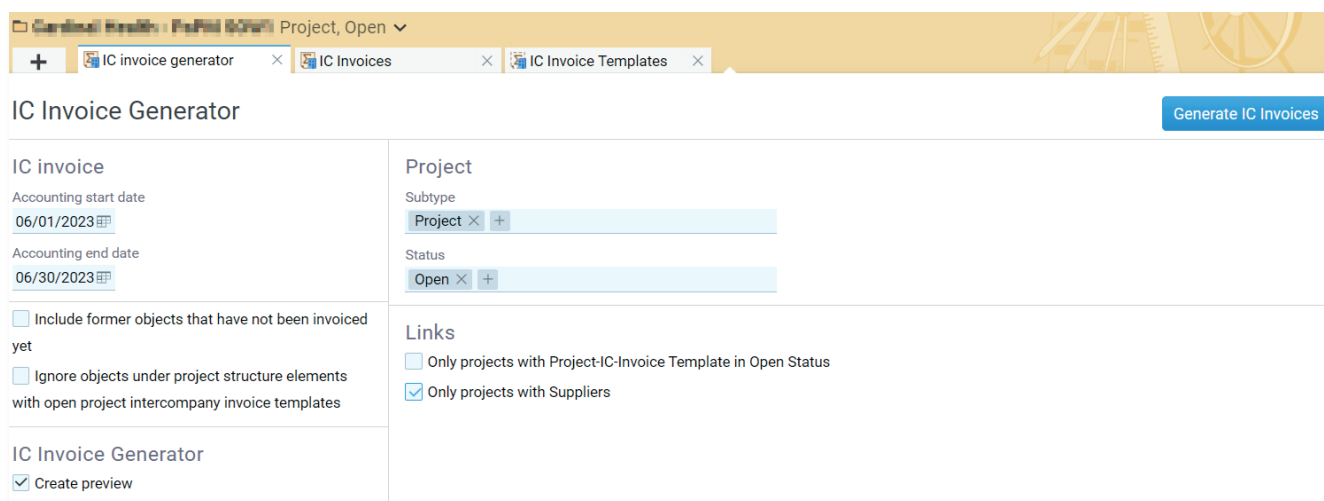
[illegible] Project, Open

+ IC invoice generator × IC Invoices × IC Invoice Templates ×

IC Invoice Generator

Generate IC Invoices

IC invoice

Accounting start date

06/01/2023

Accounting end date

06/30/2023

Include former objects that have not been invoiced yet

Ignore objects under project structure elements with open project intercompany invoice templates

IC Invoice Generator

Create preview

Project

Subtype

Project × +

Status

Open × +

Links

Only projects with Project-IC-Invoice Template in Open Status

Only projects with Suppliers